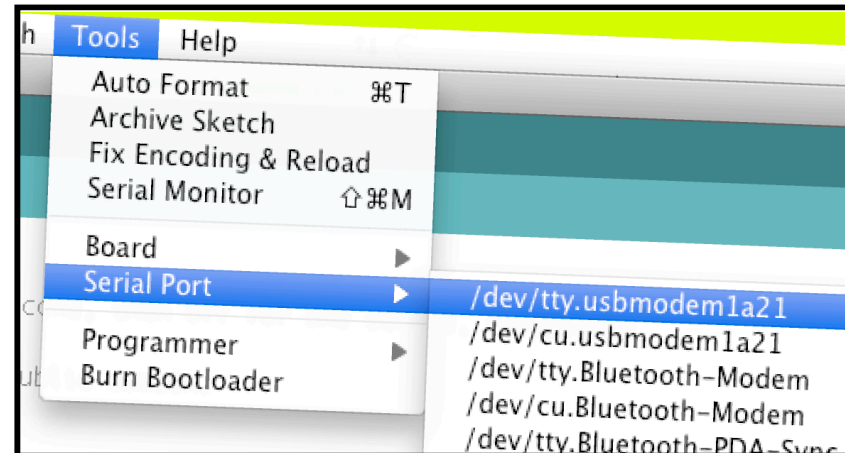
h Tools Help

Auto Format ⌘T
Archive Sketch
Fix Encoding & Reload
Serial Monitor ⇧⌘M

Board
Serial Port

Programmer
Burn Bootloader

/dev/tty.usbmodem1a21
/dev/cu.usbmodem1a21
/dev/tty.Bluetooth-Modem
/dev/cu.Bluetooth-Modem
/dev/tty.Bluetooth-PDA-Sync-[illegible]